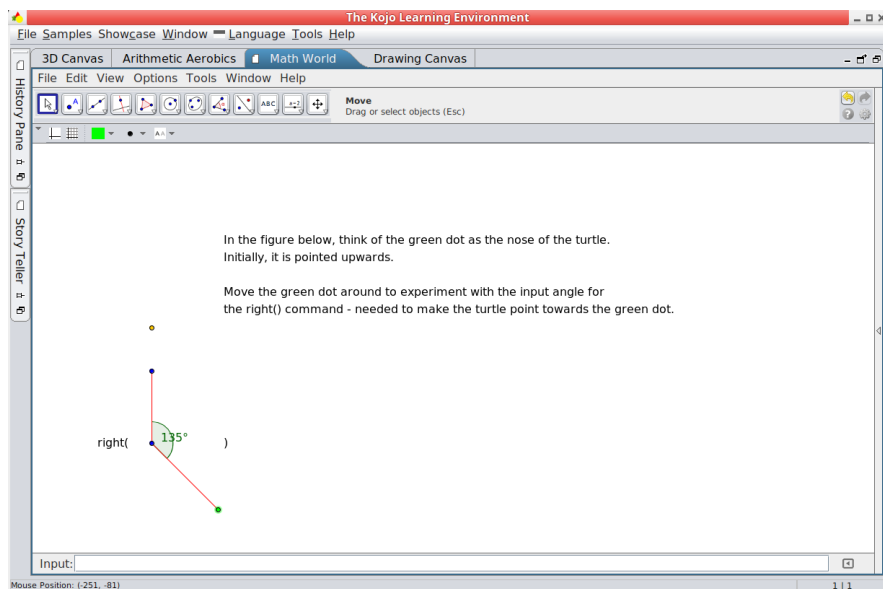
The Kojo Learning Environment

File Samples Showcase Window Language Tools Help

History Pane

Story Teller

3D Canvas Arithmetic Aerobics Math World Drawing Canvas

File Edit View Options Tools Window Help

ABC

Move
Drag or select objects (Esc)

In the figure below, think of the green dot as the nose of the turtle.
Initially, it is pointed upwards.

Move the green dot around to experiment with the input angle for
the right() command - needed to make the turtle point towards the green dot.

right( 135° )

Input:

Mouse Position: (-251, -81)

1 | 1